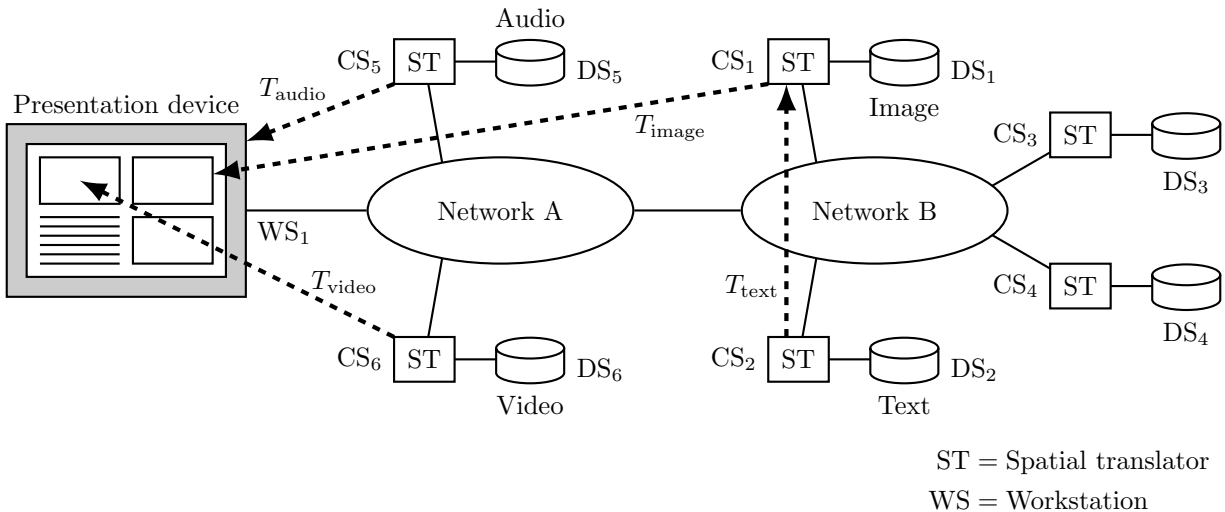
Audio

$CS_5$ ST $DS_5$

$CS_1$ ST $DS_1$

Image

$T_{\text{audio}}$

Presentation device

$T_{\text{image}}$

$CS_3$ ST $DS_3$

$WS_1$

Network A

Network B

$T_{\text{video}}$

$T_{\text{text}}$

$CS_4$ ST $DS_4$

$CS_6$ ST $DS_6$

$CS_2$ ST $DS_2$

Video

Text

ST = Spatial translator

WS = Workstation